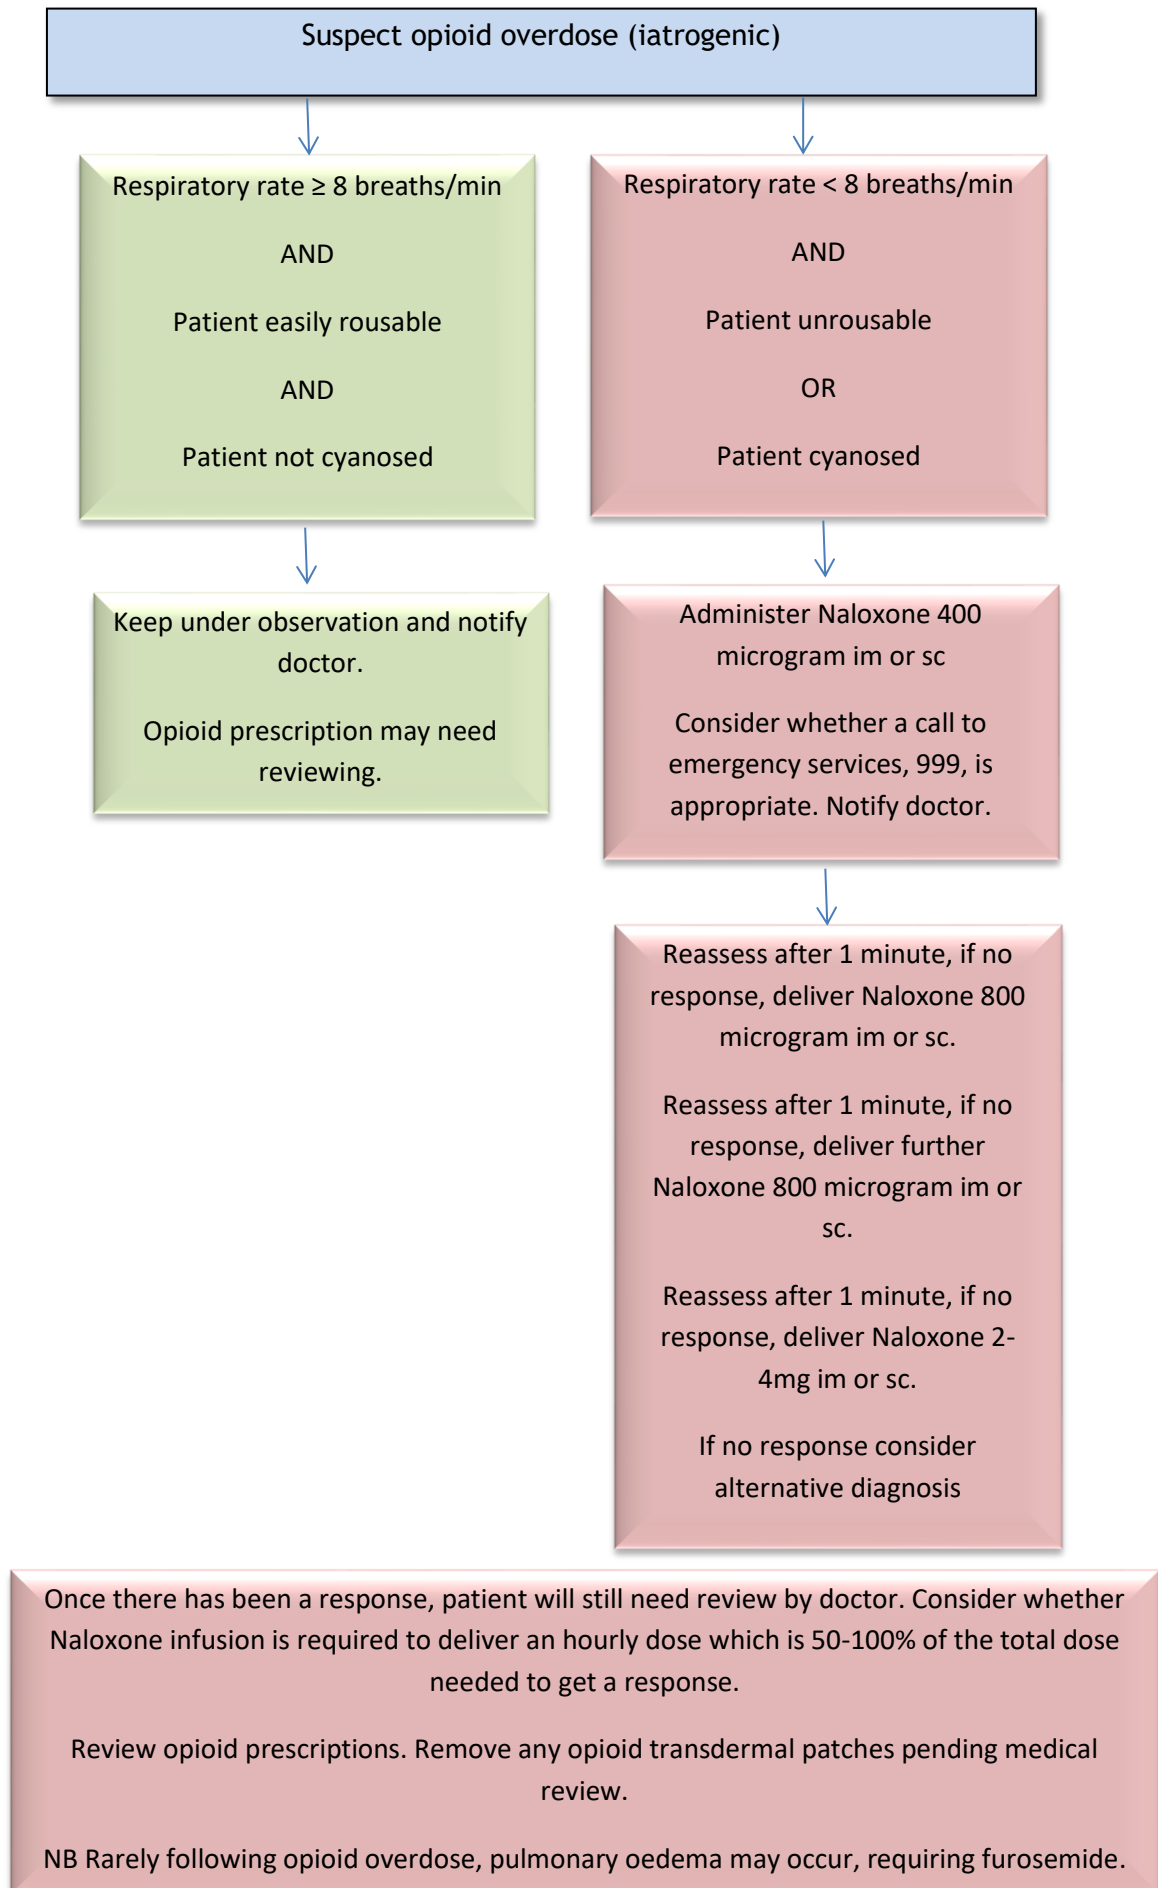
Suspect opioid overdose (iatrogenic)

Respiratory rate $\geq$ 8 breaths/min

AND

Patient easily rousable

AND

Patient not cyanosed

Respiratory rate < 8 breaths/min

AND

Patient unrousable

OR

Patient cyanosed

Keep under observation and notify doctor.

Opioid prescription may need reviewing.

Administer Naloxone 400 microgram im or sc

Consider whether a call to emergency services, 999, is appropriate. Notify doctor.

Reassess after 1 minute, if no response, deliver Naloxone 800 microgram im or sc.

Reassess after 1 minute, if no response, deliver further Naloxone 800 microgram im or sc.

Reassess after 1 minute, if no response, deliver Naloxone 2-4mg im or sc.

If no response consider alternative diagnosis

Once there has been a response, patient will still need review by doctor. Consider whether Naloxone infusion is required to deliver an hourly dose which is 50-100% of the total dose needed to get a response.

Review opioid prescriptions. Remove any opioid transdermal patches pending medical review.

NB Rarely following opioid overdose, pulmonary oedema may occur, requiring furosemide.